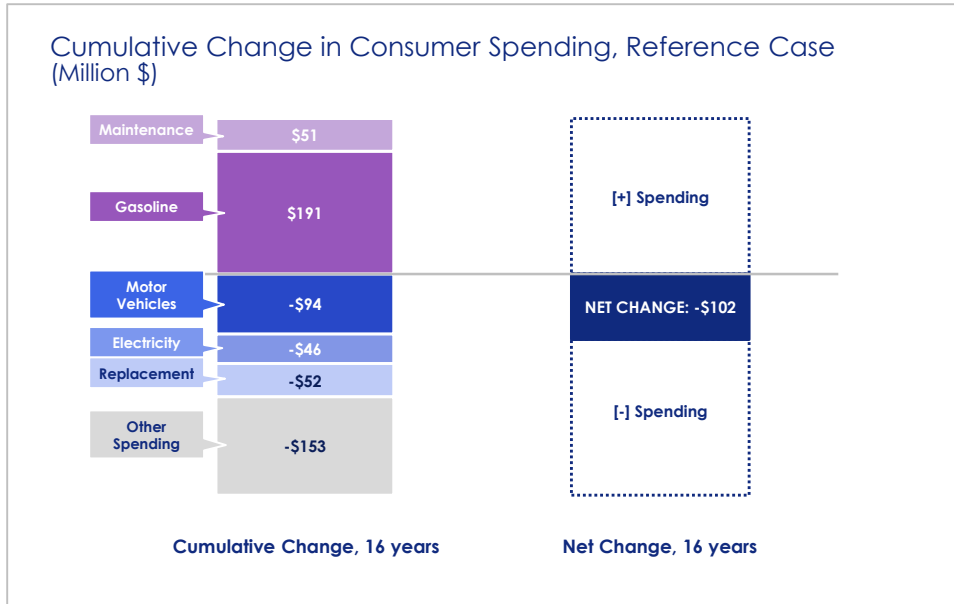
Cumulative Change in Consumer Spending, Reference Case
(Million $)

Maintenance
$51
Gasoline
$191
Motor Vehicles
-$94
Electricity
-$46
Replacement
-$52
Other Spending
-$153

[+] Spending
NET CHANGE: -$102
[-] Spending

Cumulative Change, 16 years

Net Change, 16 years